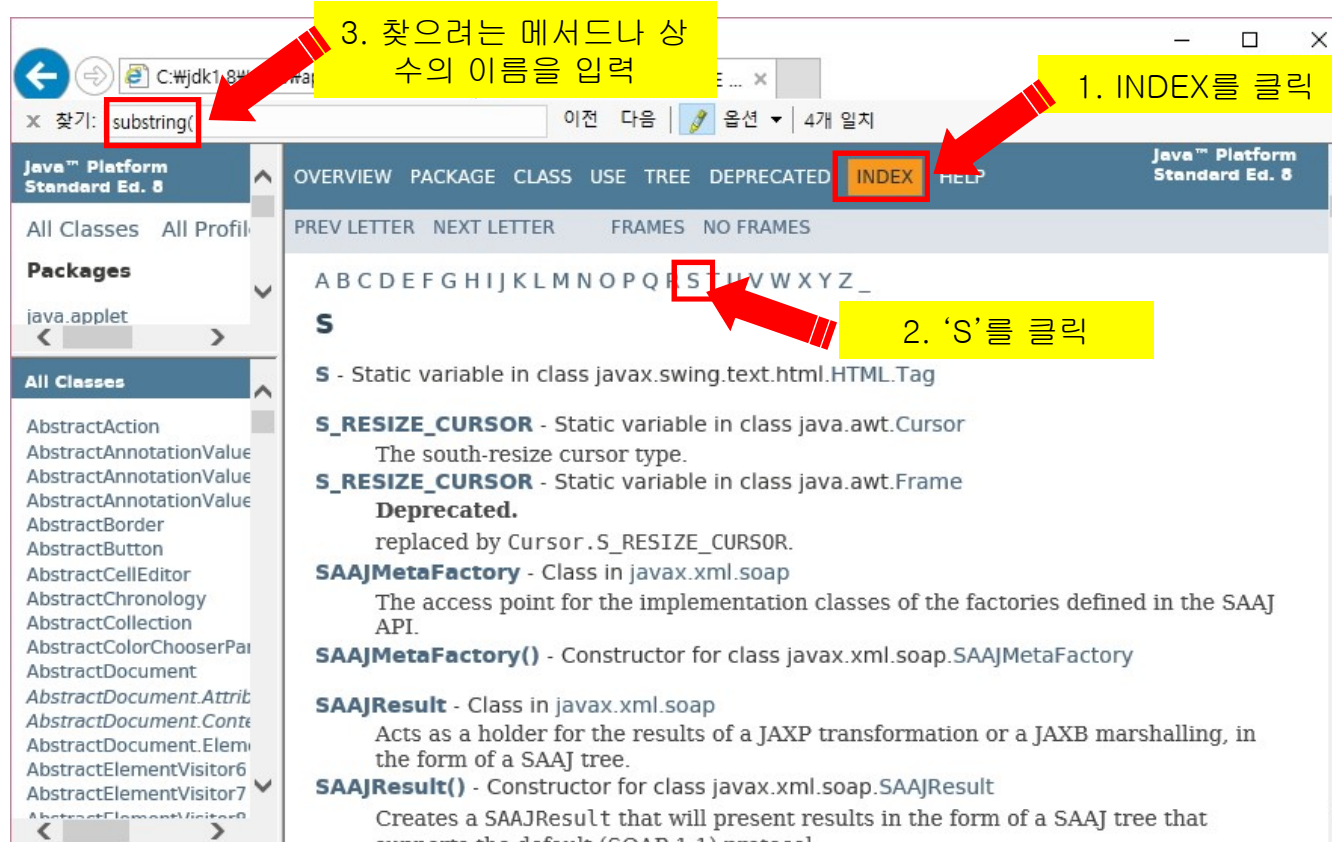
3. 찾으려는 메서드나 상수의 이름을 입력

C:₩jdk1.8₩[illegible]₩ap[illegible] E ...

1. INDEX를 클릭

찾기: substring(

이전 다음 옵션 4개 일치

Java™ Platform Standard Ed. 8

All Classes All Profil

Packages

java.applet

All Classes

AbstractAction
AbstractAnnotationValue
AbstractAnnotationValue
AbstractAnnotationValue
AbstractBorder
AbstractButton
AbstractCellEditor
AbstractChronology
AbstractCollection
AbstractColorChooserPa
AbstractDocument
AbstractDocument.Attrib
AbstractDocument.Conte
AbstractDocument.Elem
AbstractElementVisitor6
AbstractElementVisitor7
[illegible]

OVERVIEW PACKAGE CLASS USE TREE DEPRECATED INDEX HELP

Java™ Platform Standard Ed. 8

PREV LETTER NEXT LETTER FRAMES NO FRAMES

A B C D E F G H I J K L M N O P Q R S T U V W X Y Z _

2. 'S'를 클릭

S

S - Static variable in class javax.swing.text.html.HTML.Tag

S_RESIZE_CURSOR - Static variable in class java.awt.Cursor
The south-resize cursor type.

S_RESIZE_CURSOR - Static variable in class java.awt.Frame
Deprecated.
replaced by Cursor.S_RESIZE_CURSOR.

SAAJMetaFactory - Class in javax.xml.soap
The access point for the implementation classes of the factories defined in the SAAJ API.

SAAJMetaFactory() - Constructor for class javax.xml.soap.SAAJMetaFactory

SAAJResult - Class in javax.xml.soap
Acts as a holder for the results of a JAXP transformation or a JAXB marshalling, in the form of a SAAJ tree.

SAAJResult() - Constructor for class javax.xml.soap.SAAJResult
Creates a SAAJResult that will present results in the form of a SAAJ tree that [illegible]